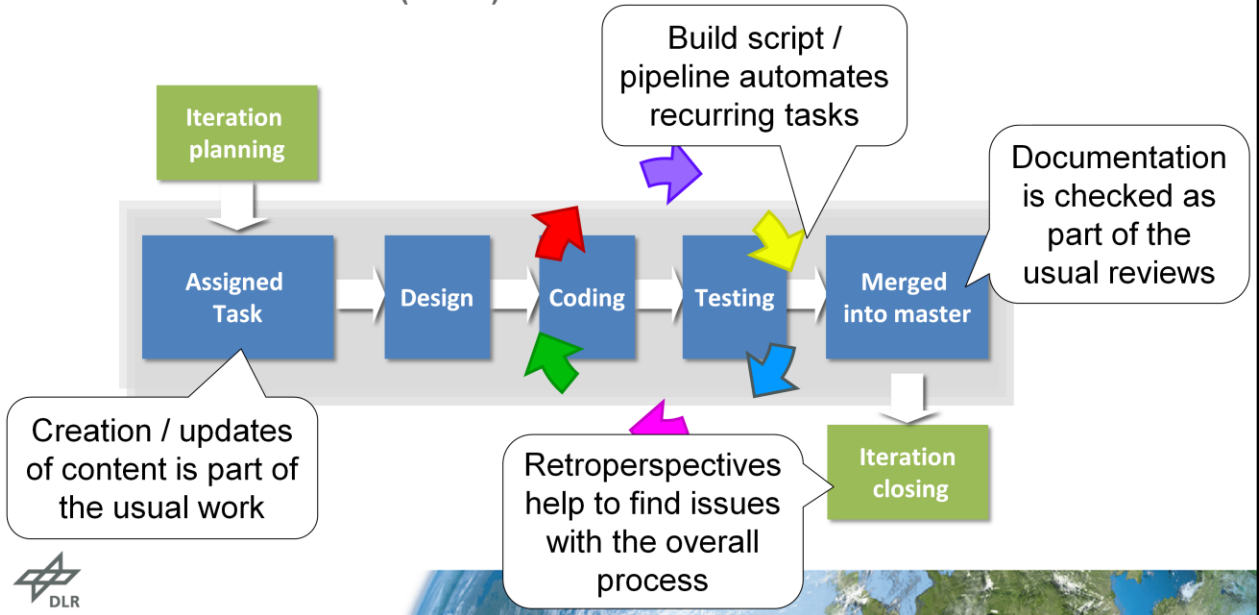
Iteration planning

Build script / pipeline automates recurring tasks

Documentation is checked as part of the usual reviews

Assigned Task

Design

Coding

Testing

Merged into master

Creation / updates of content is part of the usual work

Retroperspectives help to find issues with the overall process

Iteration closing

DLR